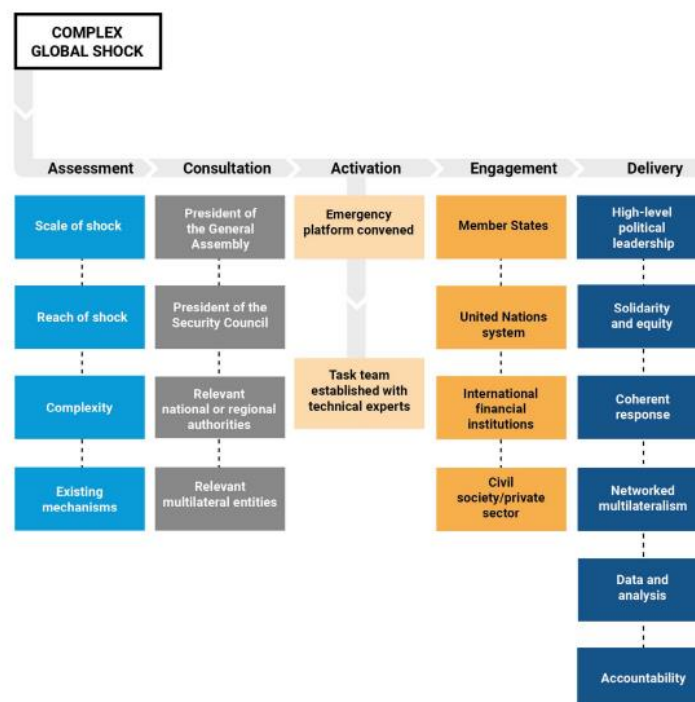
COMPLEX GLOBAL SHOCK

Assessment

Scale of shock

Reach of shock

Complexity

Existing mechanisms

Consultation

President of the General Assembly

President of the Security Council

Relevant national or regional authorities

Relevant multilateral entities

Activation

Emergency platform convened

Task team established with technical experts

Engagement

Member States

United Nations system

International financial institutions

Civil society/private sector

Delivery

High-level political leadership

Solidarity and equity

Coherent response

Networked multilateralism

Data and analysis

Accountability